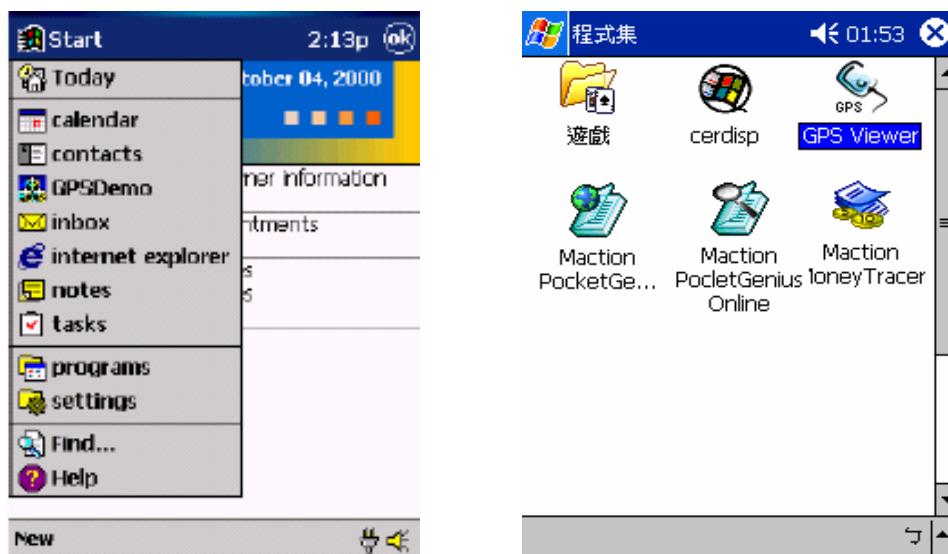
Start 2:13p ok

Today
calendar
contacts
GPSDemo
inbox
internet explorer
notes
tasks
programs
settings
Find...
Help

tober 04, 2000
ner information
ntments
s
s

New

程式集 01:53

遊戲
cerdisp
GPS
GPS Viewer
Maction PocketGe...
Maction PocletGenius Online
Maction 1oneyTracer